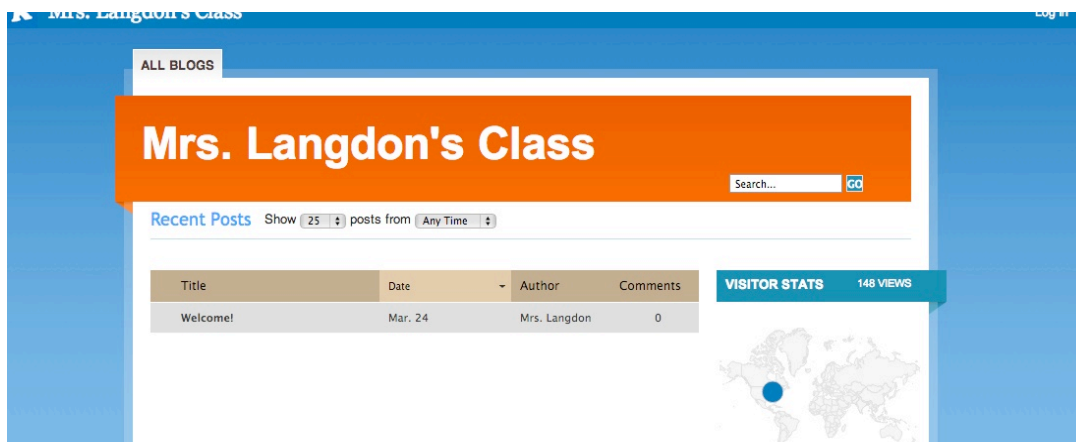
Mrs. Langdon's Class

Log in

ALL BLOGS

Mrs. Langdon's Class

Search...

GO

Recent Posts Show 25 posts from Any Time

| Title | Date | Author | Comments |
|---|---|---|---|
| Welcome! | Mar. 24 | Mrs. Langdon | 0 |

VISITOR STATS 148 VIEWS